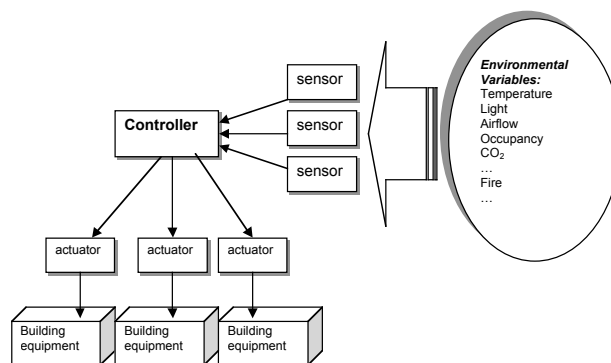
Environmental Variables:
Temperature
Light
Airflow
Occupancy
$CO_2$
…
Fire
…

sensor

sensor

sensor

Controller

actuator

actuator

actuator

Building equipment

Building equipment

Building equipment